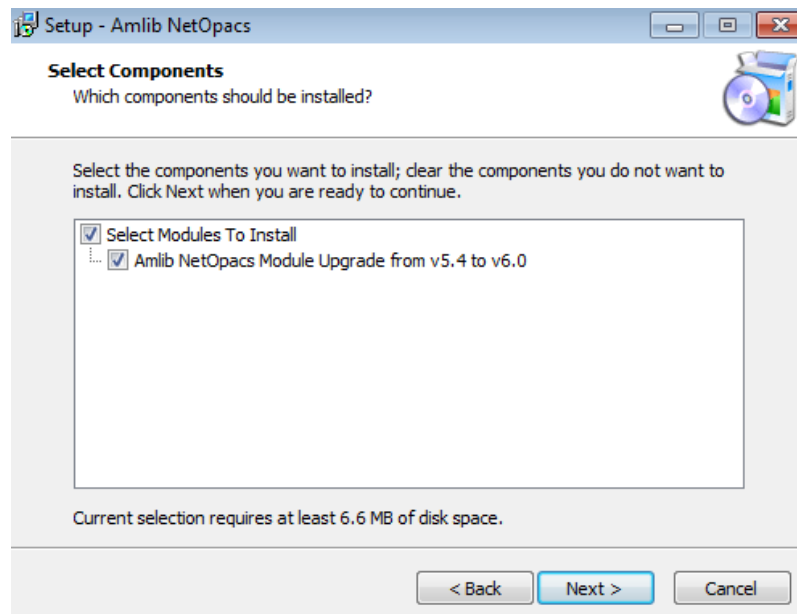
Setup - Amlib NetOpacs

Select Components
Which components should be installed?

Select the components you want to install; clear the components you do not want to install. Click Next when you are ready to continue.

Select Modules To Install
Amlib NetOpacs Module Upgrade from v5.4 to v6.0

Current selection requires at least 6.6 MB of disk space.

< Back
Next >
Cancel